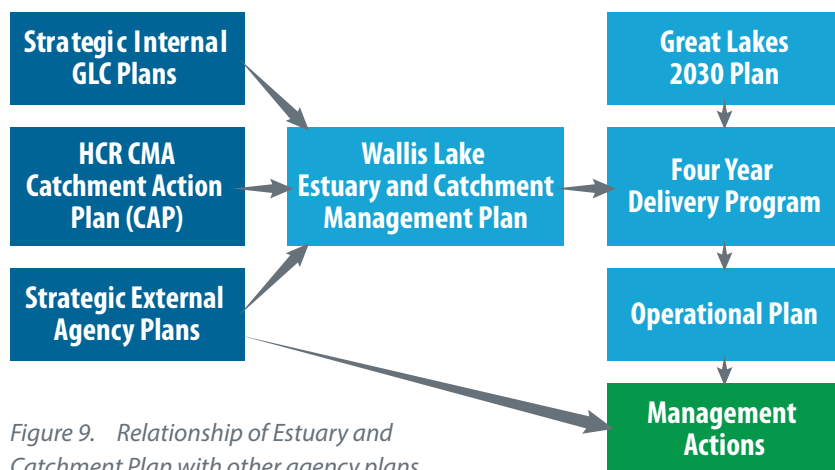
Strategic Internal GLC Plans

HCR CMA Catchment Action Plan (CAP)

Strategic External Agency Plans

Wallis Lake Estuary and Catchment Management Plan

Great Lakes 2030 Plan

Four Year Delivery Program

Operational Plan

Management Actions

Figure 9. Relationship of Estuary and Catchment Plan with other agency plans